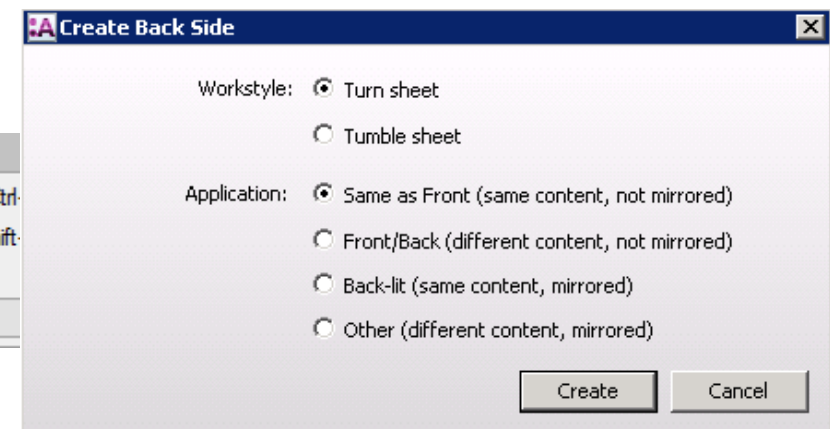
Create Back Side

Workstyle: Turn sheet

Tumble sheet

Application: Same as Front (same content, not mirrored)

Front/Back (different content, not mirrored)

Back-lit (same content, mirrored)

Other (different content, mirrored)

Create Cancel

trl·
ift·